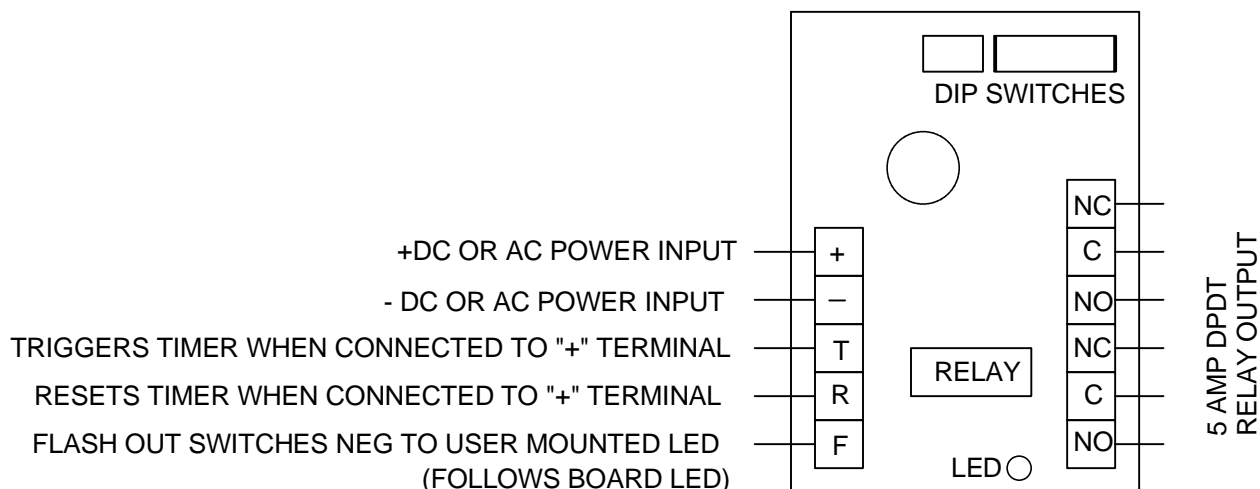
DIP SWITCHES

+DC OR AC POWER INPUT
- DC OR AC POWER INPUT
TRIGGERS TIMER WHEN CONNECTED TO "+" TERMINAL
RESETS TIMER WHEN CONNECTED TO "+" TERMINAL
FLASH OUT SWITCHES NEG TO USER MOUNTED LED
(FOLLOWS BOARD LED)

+
–
T
R
F

RELAY

LED

NC
C
NO
NC
C
NO

5 AMP DPDT
RELAY OUTPUT